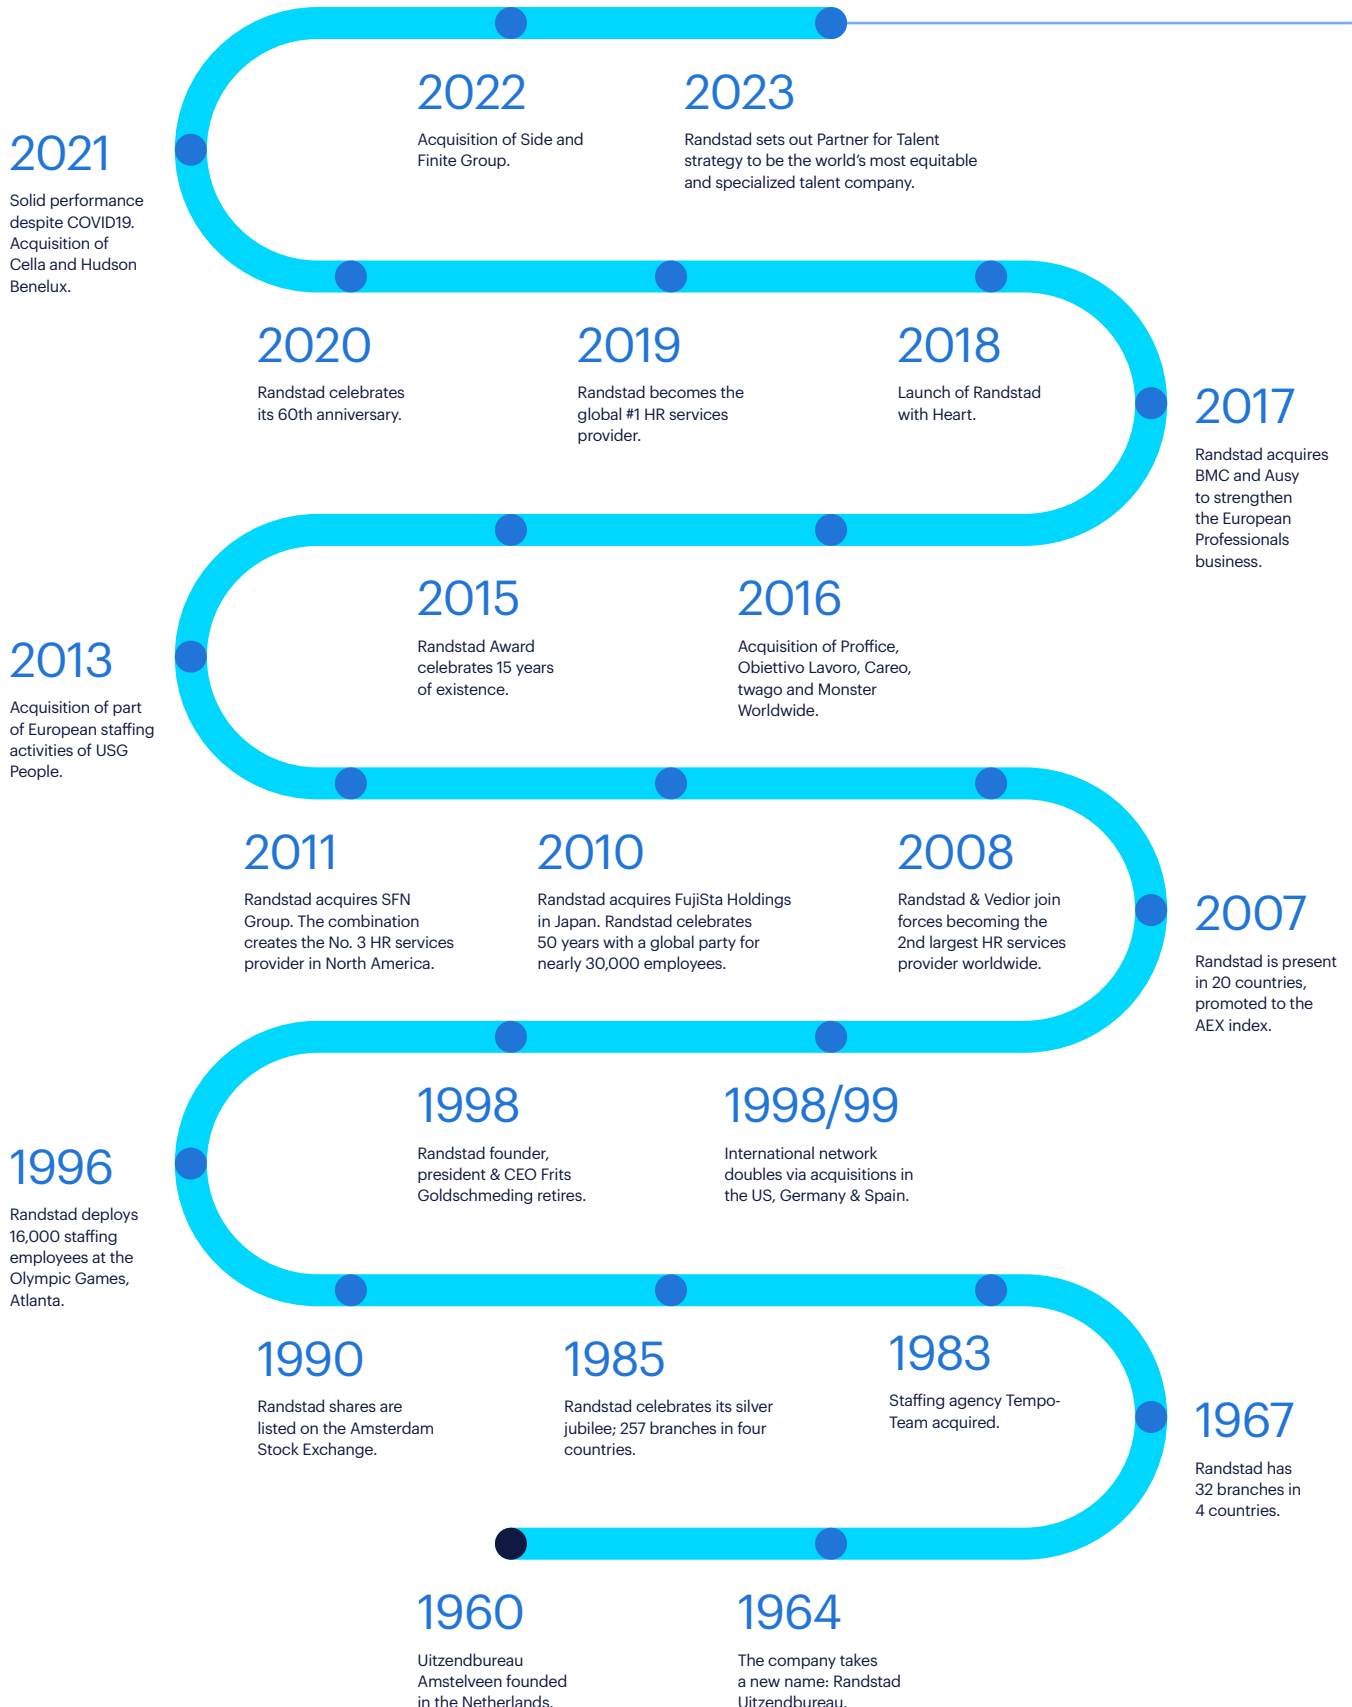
2022
Acquisition of Side and Finite Group.

2023
Randstad sets out Partner for Talent strategy to be the world's most equitable and specialized talent company.

2021
Solid performance despite COVID19. Acquisition of Cella and Hudson Benelux.

2020
Randstad celebrates its 60th anniversary.

2019
Randstad becomes the global #1 HR services provider.

2018
Launch of Randstad with Heart.

2017
Randstad acquires BMC and Ausy to strengthen the European Professionals business.

2015
Randstad Award celebrates 15 years of existence.

2016
Acquisition of Proffice, Obiettivo Lavoro, Careo, twago and Monster Worldwide.

2013
Acquisition of part of European staffing activities of USG People.

2011
Randstad acquires SFN Group. The combination creates the No. 3 HR services provider in North America.

2010
Randstad acquires FujiSta Holdings in Japan. Randstad celebrates 50 years with a global party for nearly 30,000 employees.

2008
Randstad & Vedior join forces becoming the 2nd largest HR services provider worldwide.

2007
Randstad is present in 20 countries, promoted to the AEX index.

1998
Randstad founder, president & CEO Frits Goldschmeding retires.

1998/99
International network doubles via acquisitions in the US, Germany & Spain.

1996
Randstad deploys 16,000 staffing employees at the Olympic Games, Atlanta.

1990
Randstad shares are listed on the Amsterdam Stock Exchange.

1985
Randstad celebrates its silver jubilee; 257 branches in four countries.

1983
Staffing agency Tempo-Team acquired.

1967
Randstad has 32 branches in 4 countries.

1960
Uitzendbureau Amstelveen founded in the Netherlands.

1964
The company takes a new name: Randstad Uitzendbureau.